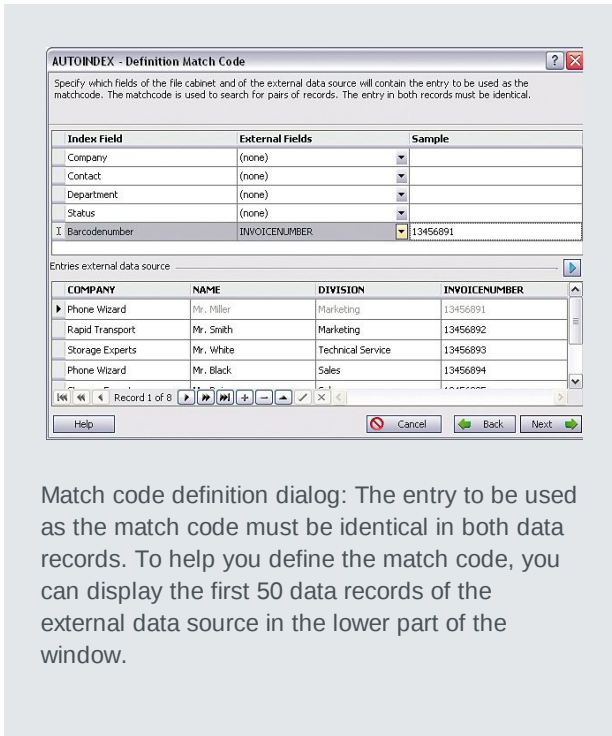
AUTOINDEX - Definition Match Code

Specify which fields of the file cabinet and of the external data source will contain the entry to be used as the matchcode. The matchcode is used to search for pairs of records. The entry in both records must be identical.

| | Index Field | External Fields | Sample |
|---|---|---|---|
| | Company | (none) | |
| | Contact | (none) | |
| | Department | (none) | |
| | Status | (none) | |
| I | Barcodenumber | INVOICENUMBER | 13456891 |

Entries external data source

| | COMPANY | NAME | DIVISION | INVOICENUMBER |
|---|---|---|---|---|
| ▶ | Phone Wizard | Mr. Miller | Marketing | 13456891 |
| | Rapid Transport | Mr. Smith | Marketing | 13456892 |
| | Storage Experts | Mr. White | Technical Service | 13456893 |
| | Phone Wizard | Mr. Black | Sales | 13456894 |
| | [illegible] | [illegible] | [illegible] | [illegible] |

Record 1 of 8

Help

Cancel

Back

Next

Match code definition dialog: The entry to be used as the match code must be identical in both data records. To help you define the match code, you can display the first 50 data records of the external data source in the lower part of the window.